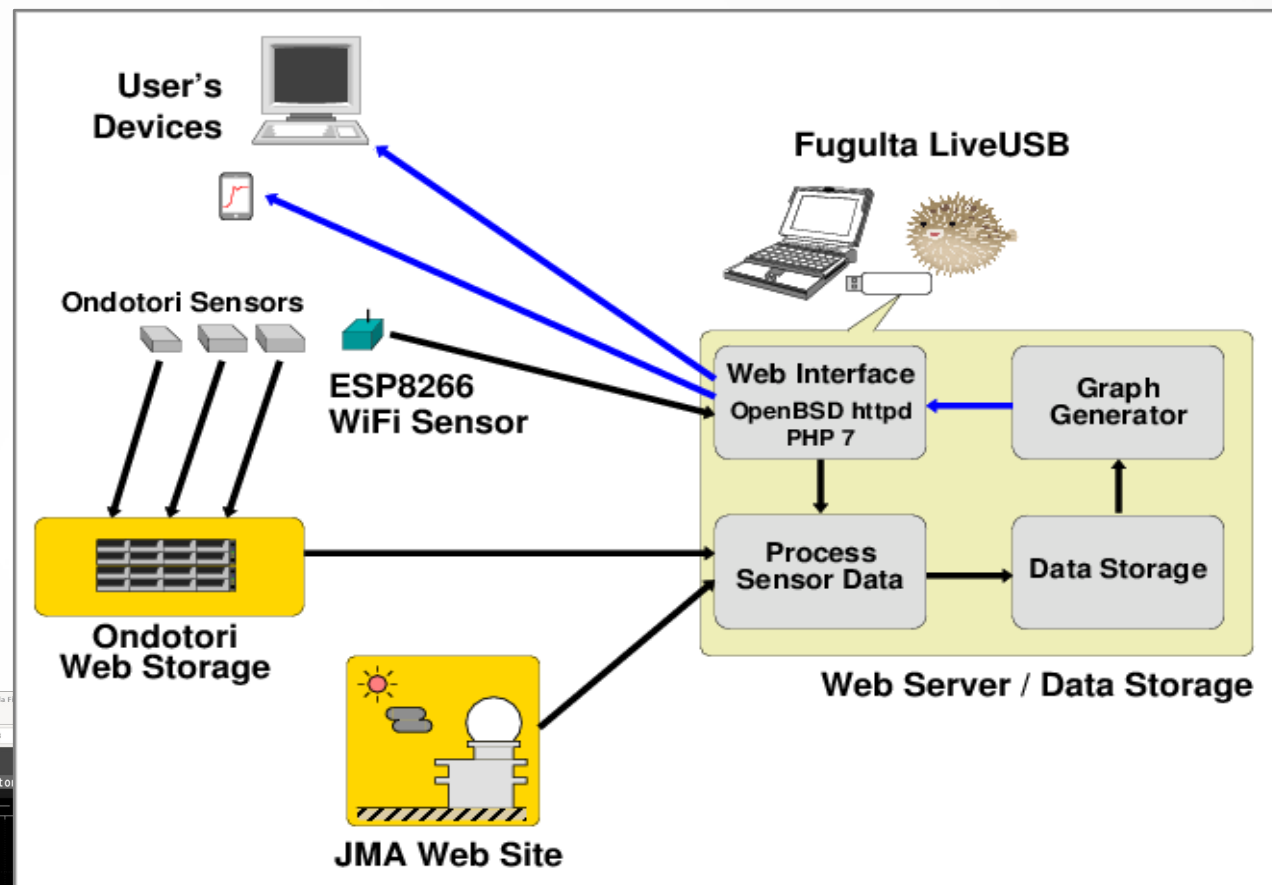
User's Devices

Fugulta LiveUSB

Ondotori Sensors

ESP8266 WiFi Sensor

Web Interface
OpenBSD httpd
PHP 7

Graph Generator

Process Sensor Data

Data Storage

Ondotori Web Storage

Web Server / Data Storage

JMA Web Site